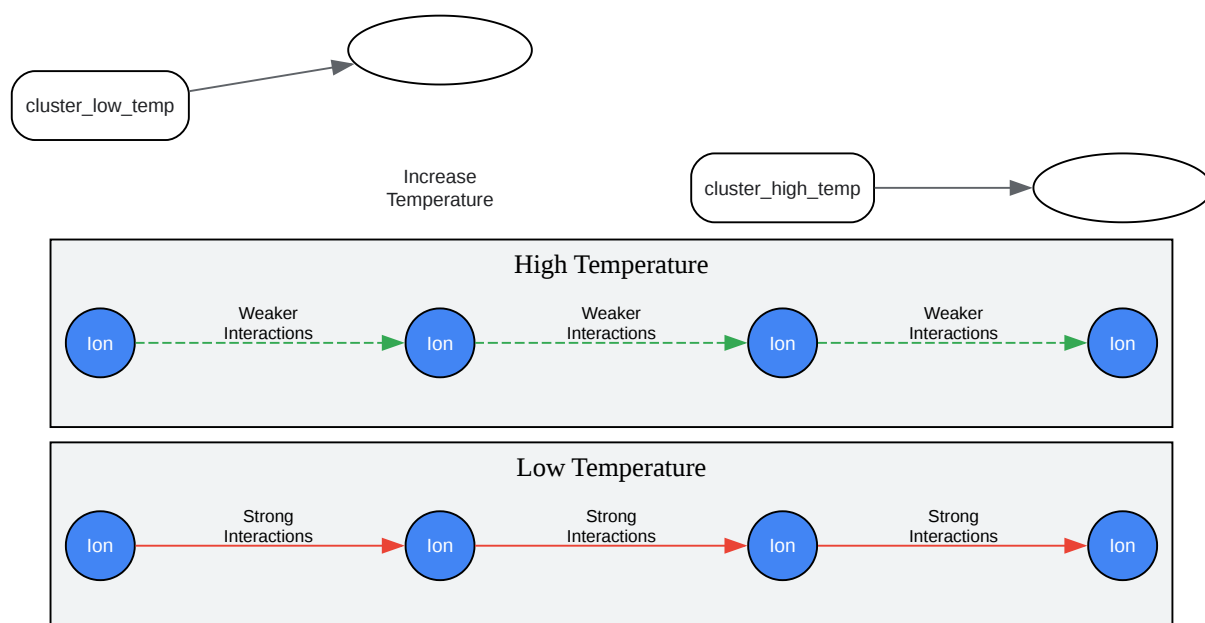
cluster_low_temp

Increase Temperature

cluster_high_temp

High Temperature

Ion

Weaker Interactions

Ion

Weaker Interactions

Ion

Weaker Interactions

Ion

Low Temperature

Ion

Strong Interactions

Ion

Strong Interactions

Ion

Strong Interactions

Ion